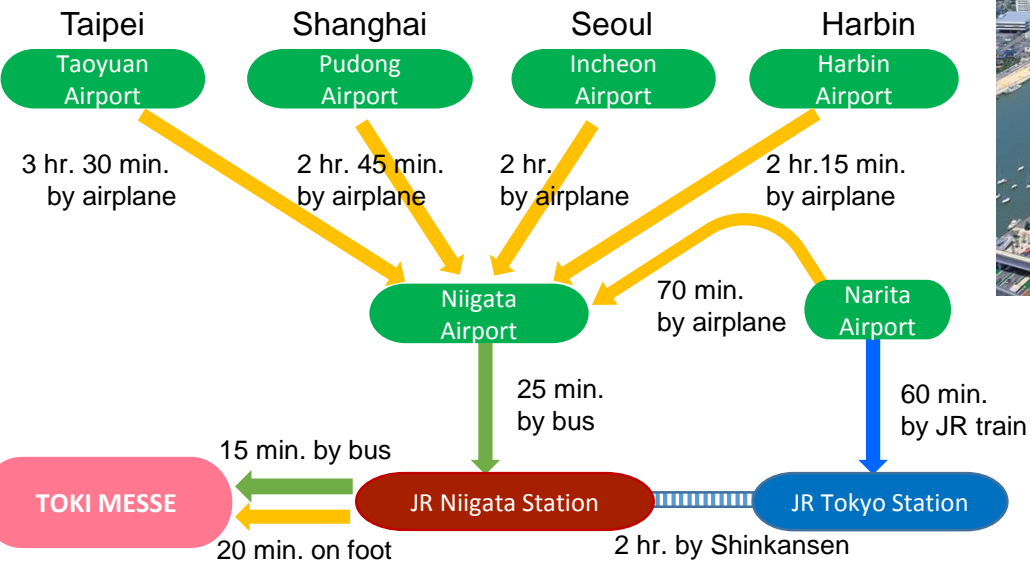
Taipei
Taoyuan Airport

Shanghai
Pudong Airport

Seoul
Incheon Airport

Harbin
Harbin Airport

3 hr. 30 min. by airplane

2 hr. 45 min. by airplane

2 hr. by airplane

2 hr.15 min. by airplane

Niigata Airport

70 min. by airplane

Narita Airport

25 min. by bus

60 min. by JR train

15 min. by bus

TOKI MESSE

JR Niigata Station

JR Tokyo Station

20 min. on foot

2 hr. by Shinkansen